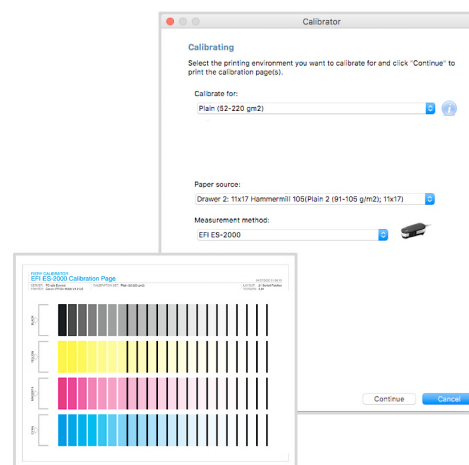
Calibrator

Calibrating

Select the printing environment you want to calibrate for and click "Continue" to print the calibration page(s).

Calibrate for:

Plain (52-220 gm2)

Paper source:

Drawer 2: 11x17 Hammermill 105(Plain 2 (91-105 g/m2); 11x17)

Measurement method:

EFI ES-2000

FIERY CALIBRATOR
EFI ES-2000 Calibration Page

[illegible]

BLACK

YELLOW

MAGENTA

CYAN

Continue

Cancel